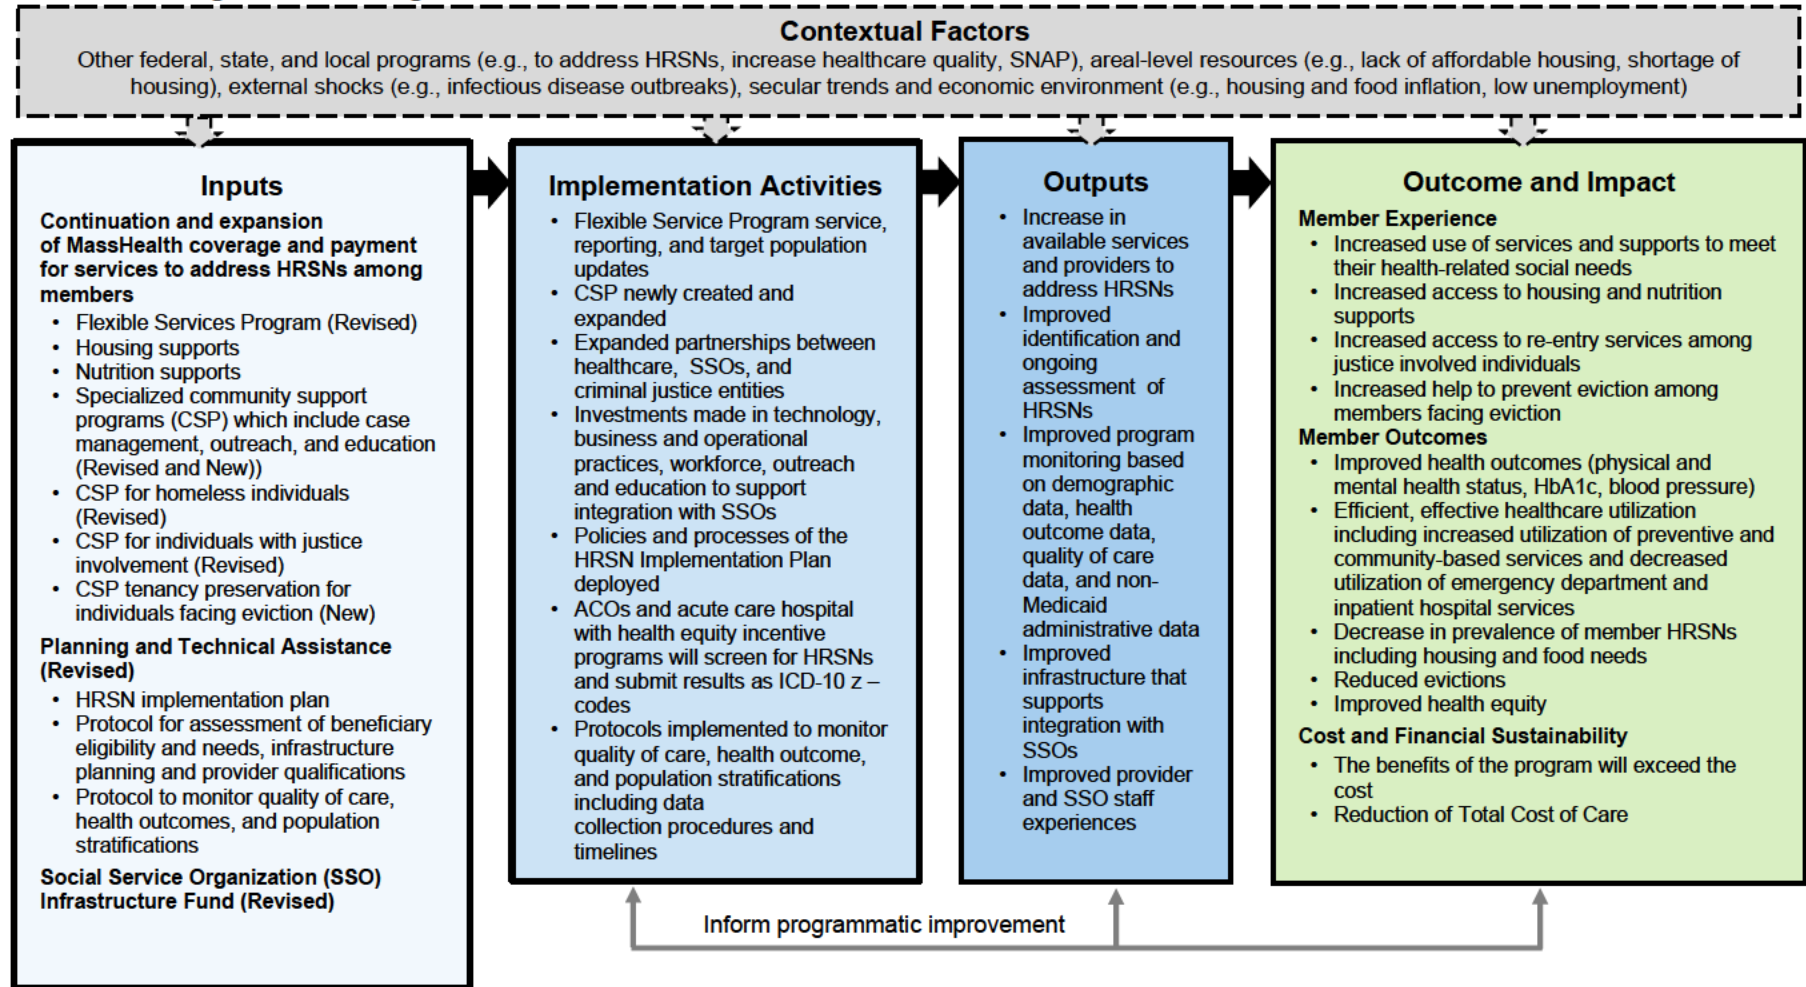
Contextual Factors

Other federal, state, and local programs (e.g., to address HRSNs, increase healthcare quality, SNAP), areal-level resources (e.g., lack of affordable housing, shortage of housing), external shocks (e.g., infectious disease outbreaks), secular trends and economic environment (e.g., housing and food inflation, low unemployment)

Inputs

Continuation and expansion of MassHealth coverage and payment for services to address HRSNs among members

- Flexible Services Program (Revised)
- Housing supports
- Nutrition supports
- Specialized community support programs (CSP) which include case management, outreach, and education (Revised and New))
- CSP for homeless individuals (Revised)
- CSP for individuals with justice involvement (Revised)
- CSP tenancy preservation for individuals facing eviction (New)

Planning and Technical Assistance (Revised)

- HRSN implementation plan
- Protocol for assessment of beneficiary eligibility and needs, infrastructure planning and provider qualifications
- Protocol to monitor quality of care, health outcomes, and population stratifications

Social Service Organization (SSO) Infrastructure Fund (Revised)

Implementation Activities

- Flexible Service Program service, reporting, and target population updates
- CSP newly created and expanded
- Expanded partnerships between healthcare, SSOs, and criminal justice entities
- Investments made in technology, business and operational practices, workforce, outreach and education to support integration with SSOs
- Policies and processes of the HRSN Implementation Plan deployed
- ACOs and acute care hospital with health equity incentive programs will screen for HRSNs and submit results as ICD-10 z – codes
- Protocols implemented to monitor quality of care, health outcome, and population stratifications including data collection procedures and timelines

Outputs

- Increase in available services and providers to address HRSNs
- Improved identification and ongoing assessment of HRSNs
- Improved program monitoring based on demographic data, health outcome data, quality of care data, and non-Medicaid administrative data
- Improved infrastructure that supports integration with SSOs
- Improved provider and SSO staff experiences

Outcome and Impact

Member Experience

- Increased use of services and supports to meet their health-related social needs
- Increased access to housing and nutrition supports
- Increased access to re-entry services among justice involved individuals
- Increased help to prevent eviction among members facing eviction

Member Outcomes

- Improved health outcomes (physical and mental health status, HbA1c, blood pressure)
- Efficient, effective healthcare utilization including increased utilization of preventive and community-based services and decreased utilization of emergency department and inpatient hospital services
- Decrease in prevalence of member HRSNs including housing and food needs
- Reduced evictions
- Improved health equity

Cost and Financial Sustainability

- The benefits of the program will exceed the cost
- Reduction of Total Cost of Care

Inform programmatic improvement